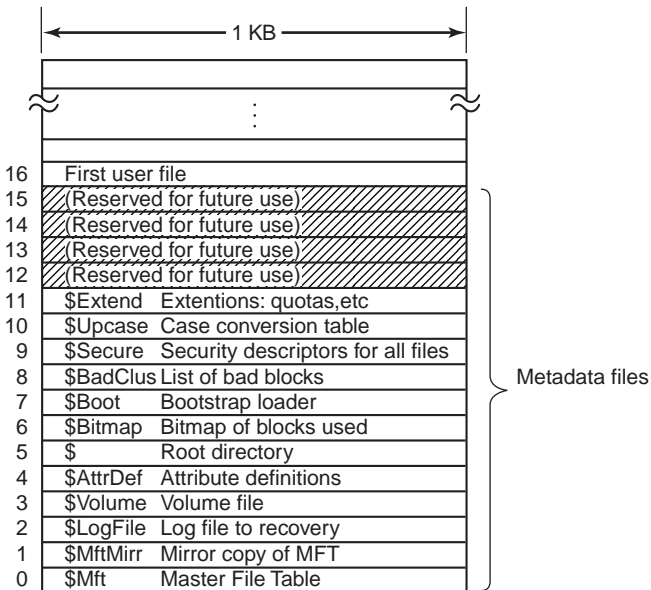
1 KB

⋮

16 First user file
15 (Reserved for future use)
14 (Reserved for future use)
13 (Reserved for future use)
12 (Reserved for future use)
11 \$Extend Extentions: quotas,etc
10 \$Upcase Case conversion table
9 \$Secure Security descriptors for all files
8 \$BadClus List of bad blocks
7 \$Boot Bootstrap loader
6 \$Bitmap Bitmap of blocks used
5 \$ Root directory
4 \$AttrDef Attribute definitions
3 \$Volume Volume file
2 \$LogFile Log file to recovery
1 \$MftMirr Mirror copy of MFT
0 \$Mft Master File Table

Metadata files